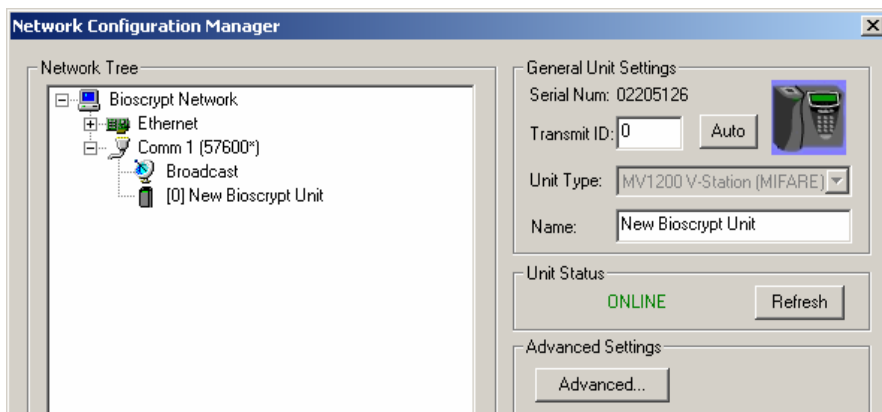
Network Configuration Manager

Network Tree

Bioscrypt Network
Ethernet
Comm 1 (57600*)
Broadcast
[0] New Bioscrypt Unit

General Unit Settings
Serial Num: 02205126
Transmit ID: 0
Auto
Unit Type: MV1200 V-Station (MIFARE)
Name: New Bioscrypt Unit

Unit Status
ONLINE
Refresh

Advanced Settings
Advanced...